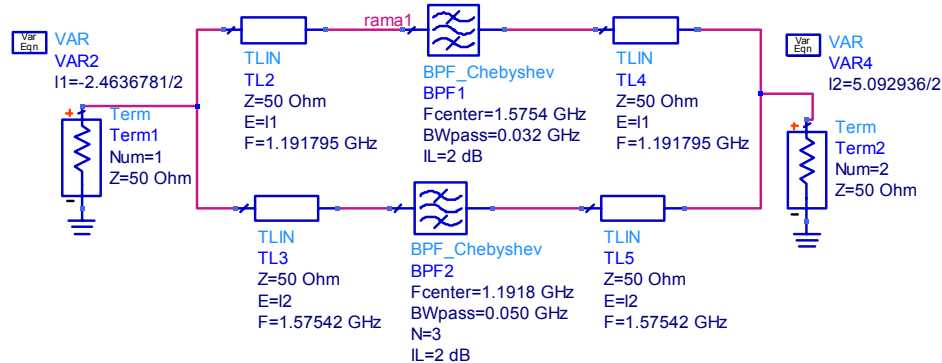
Var Eqn VAR
VAR2
I1=-2.4636781/2

rama1

Var Eqn VAR
VAR4
I2=5.092936/2

Term
Term1
Num=1
Z=50 Ohm

TLIN
TL2
Z=50 Ohm
E=I1
F=1.191795 GHz

BPF_Chebyshev
BPF1
Fcenter=1.5754 GHz
BWpass=0.032 GHz
IL=2 dB

TLIN
TL4
Z=50 Ohm
E=I1
F=1.191795 GHz

Term
Term2
Num=2
Z=50 Ohm

TLIN
TL3
Z=50 Ohm
E=I2
F=1.57542 GHz

BPF_Chebyshev
BPF2
Fcenter=1.1918 GHz
BWpass=0.050 GHz
N=3
IL=2 dB

TLIN
TL5
Z=50 Ohm
E=I2
F=1.57542 GHz